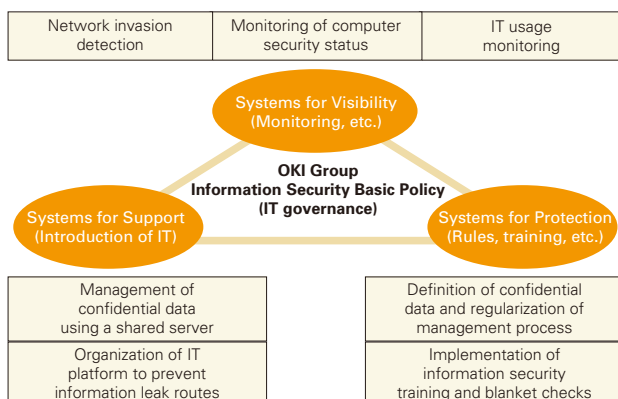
| Network invasion detection | Monitoring of computer security status | IT usage monitoring |
|---|---|---|

Systems for Visibility (Monitoring, etc.)

OKI Group Information Security Basic Policy (IT governance)

Systems for Support (Introduction of IT)

Systems for Protection (Rules, training, etc.)

| Management of confidential data using a shared server |
|---|
| Organization of IT platform to prevent information leak routes |

| Definition of confidential data and regularization of management process |
|---|
| Implementation of information security training and blanket checks |